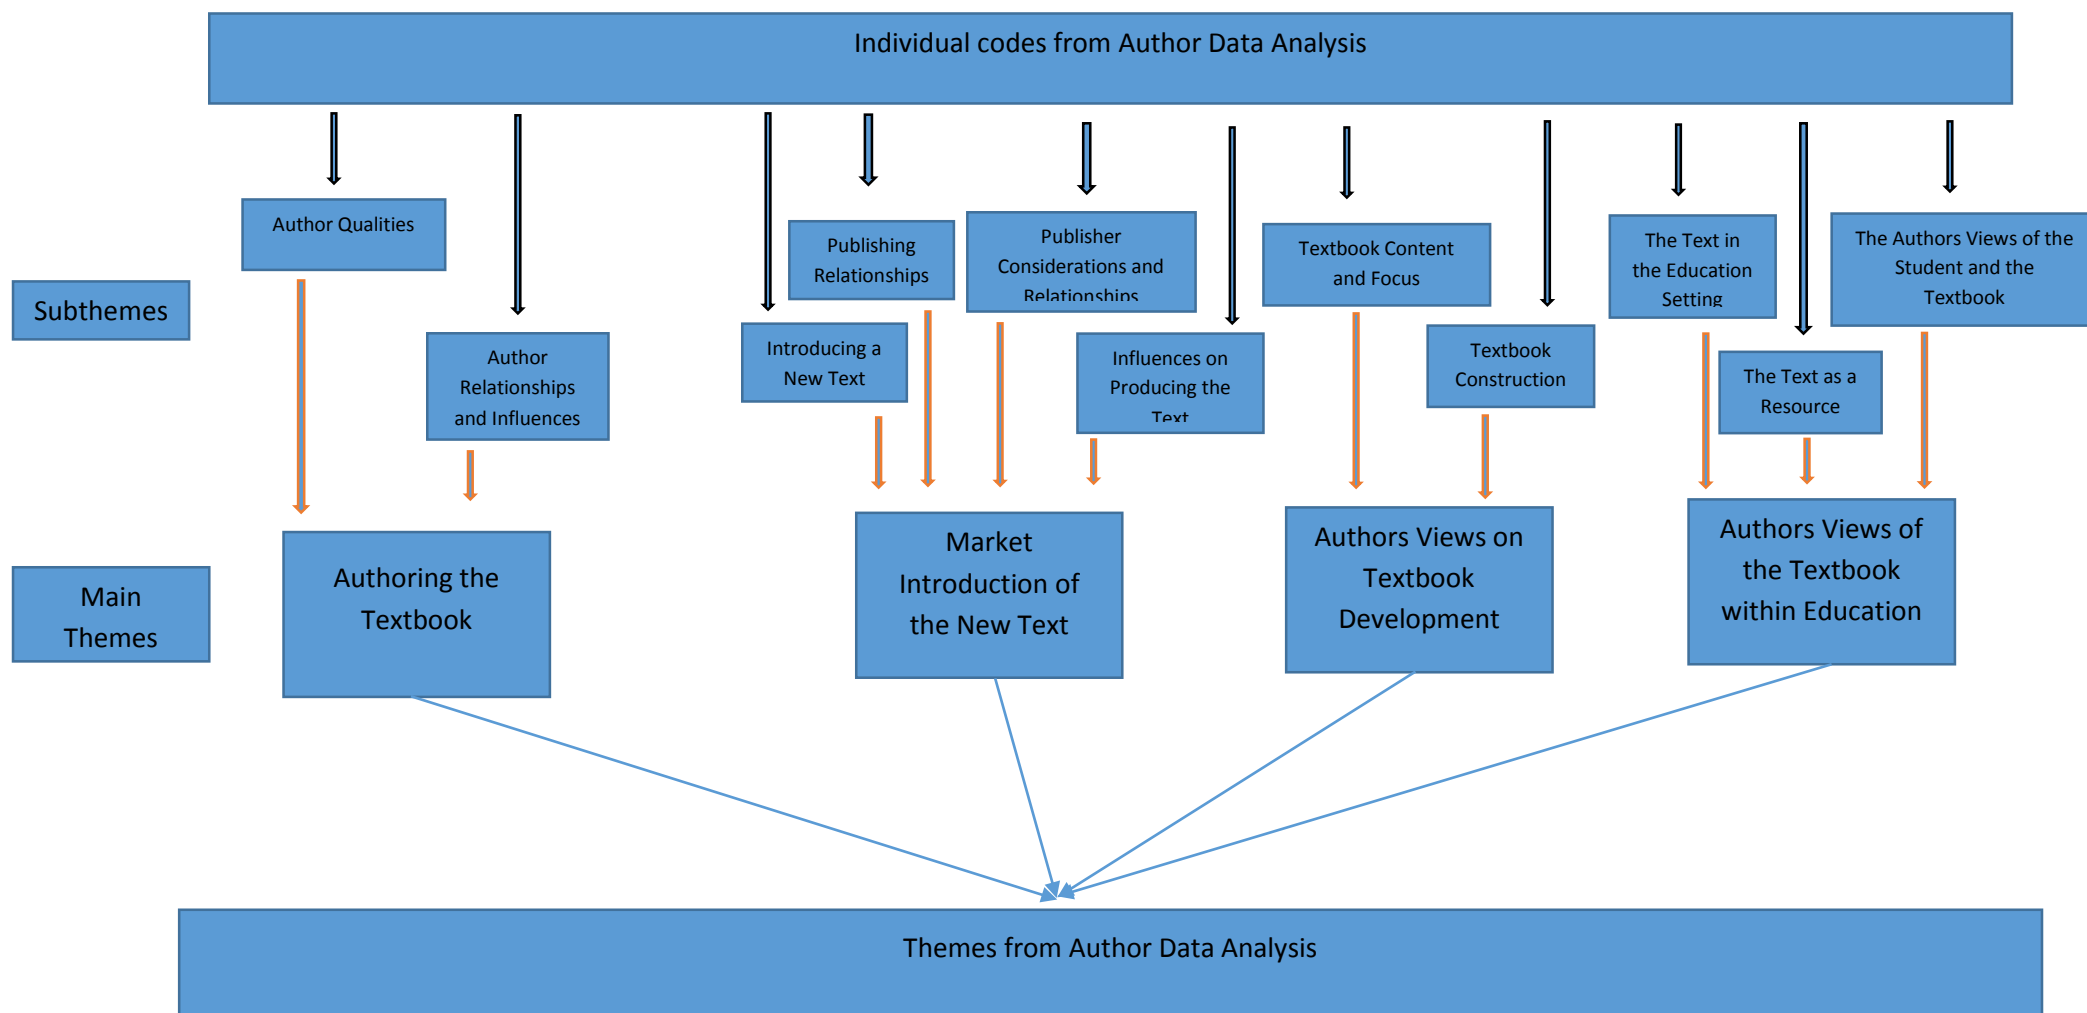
Individual codes from Author Data Analysis

Subthemes

Author Qualities

Author Relationships and Influences

Publishing Relationships

Introducing a New Text

Publisher Considerations and Relationships

Influences on Producing the Text

Textbook Content and Focus

Textbook Construction

The Text in the Education Setting

The Text as a Resource

The Authors Views of the Student and the Textbook

Main Themes

Authoring the Textbook

Market Introduction of the New Text

Authors Views on Textbook Development

Authors Views of the Textbook within Education

Themes from Author Data Analysis